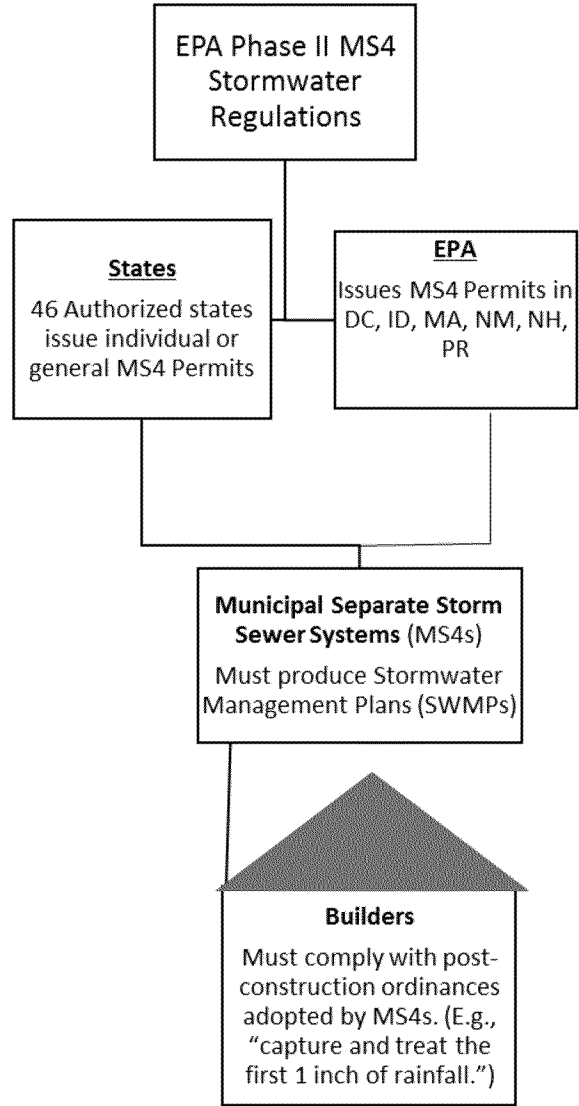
EPA Phase II MS4 Stormwater Regulations

States

46 Authorized states issue individual or general MS4 Permits

EPA

Issues MS4 Permits in DC, ID, MA, NM, NH, PR

Municipal Separate Storm Sewer Systems (MS4s)

Must produce Stormwater Management Plans (SWMPs)

Builders

Must comply with post-construction ordinances adopted by MS4s. (E.g., "capture and treat the first 1 inch of rainfall.")